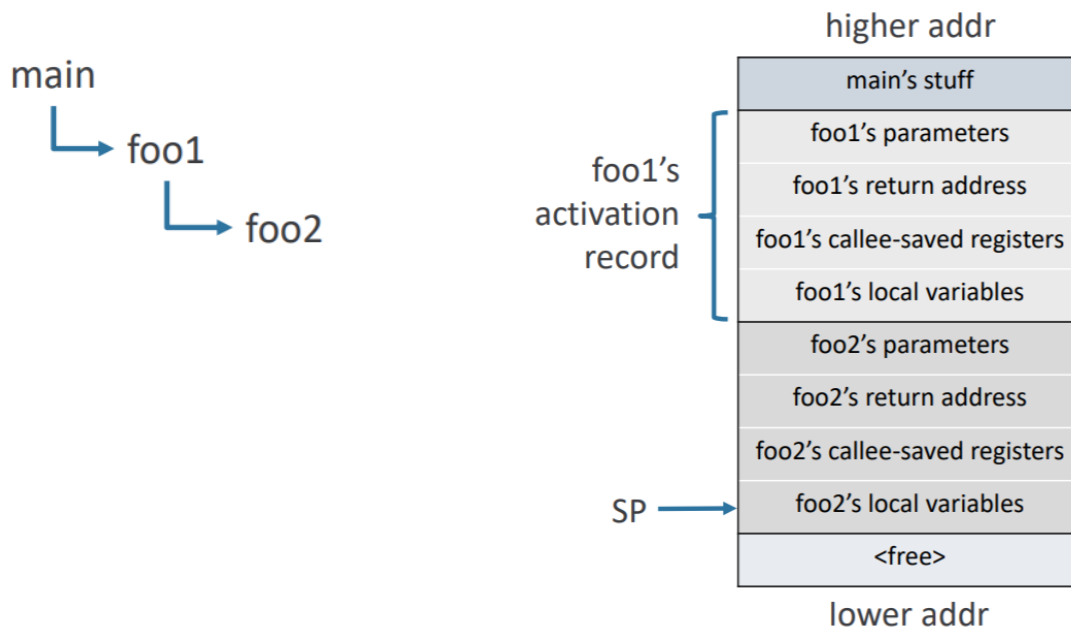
main

foo1

foo2

higher addr

| main’s stuff |
|---|
| foo1’s parameters |
| foo1’s return address |
| foo1’s callee-saved registers |
| foo1’s local variables |
| foo2’s parameters |
| foo2’s return address |
| foo2’s callee-saved registers |
| foo2’s local variables |
| <free> |

lower addr

foo1’s activation record

SP